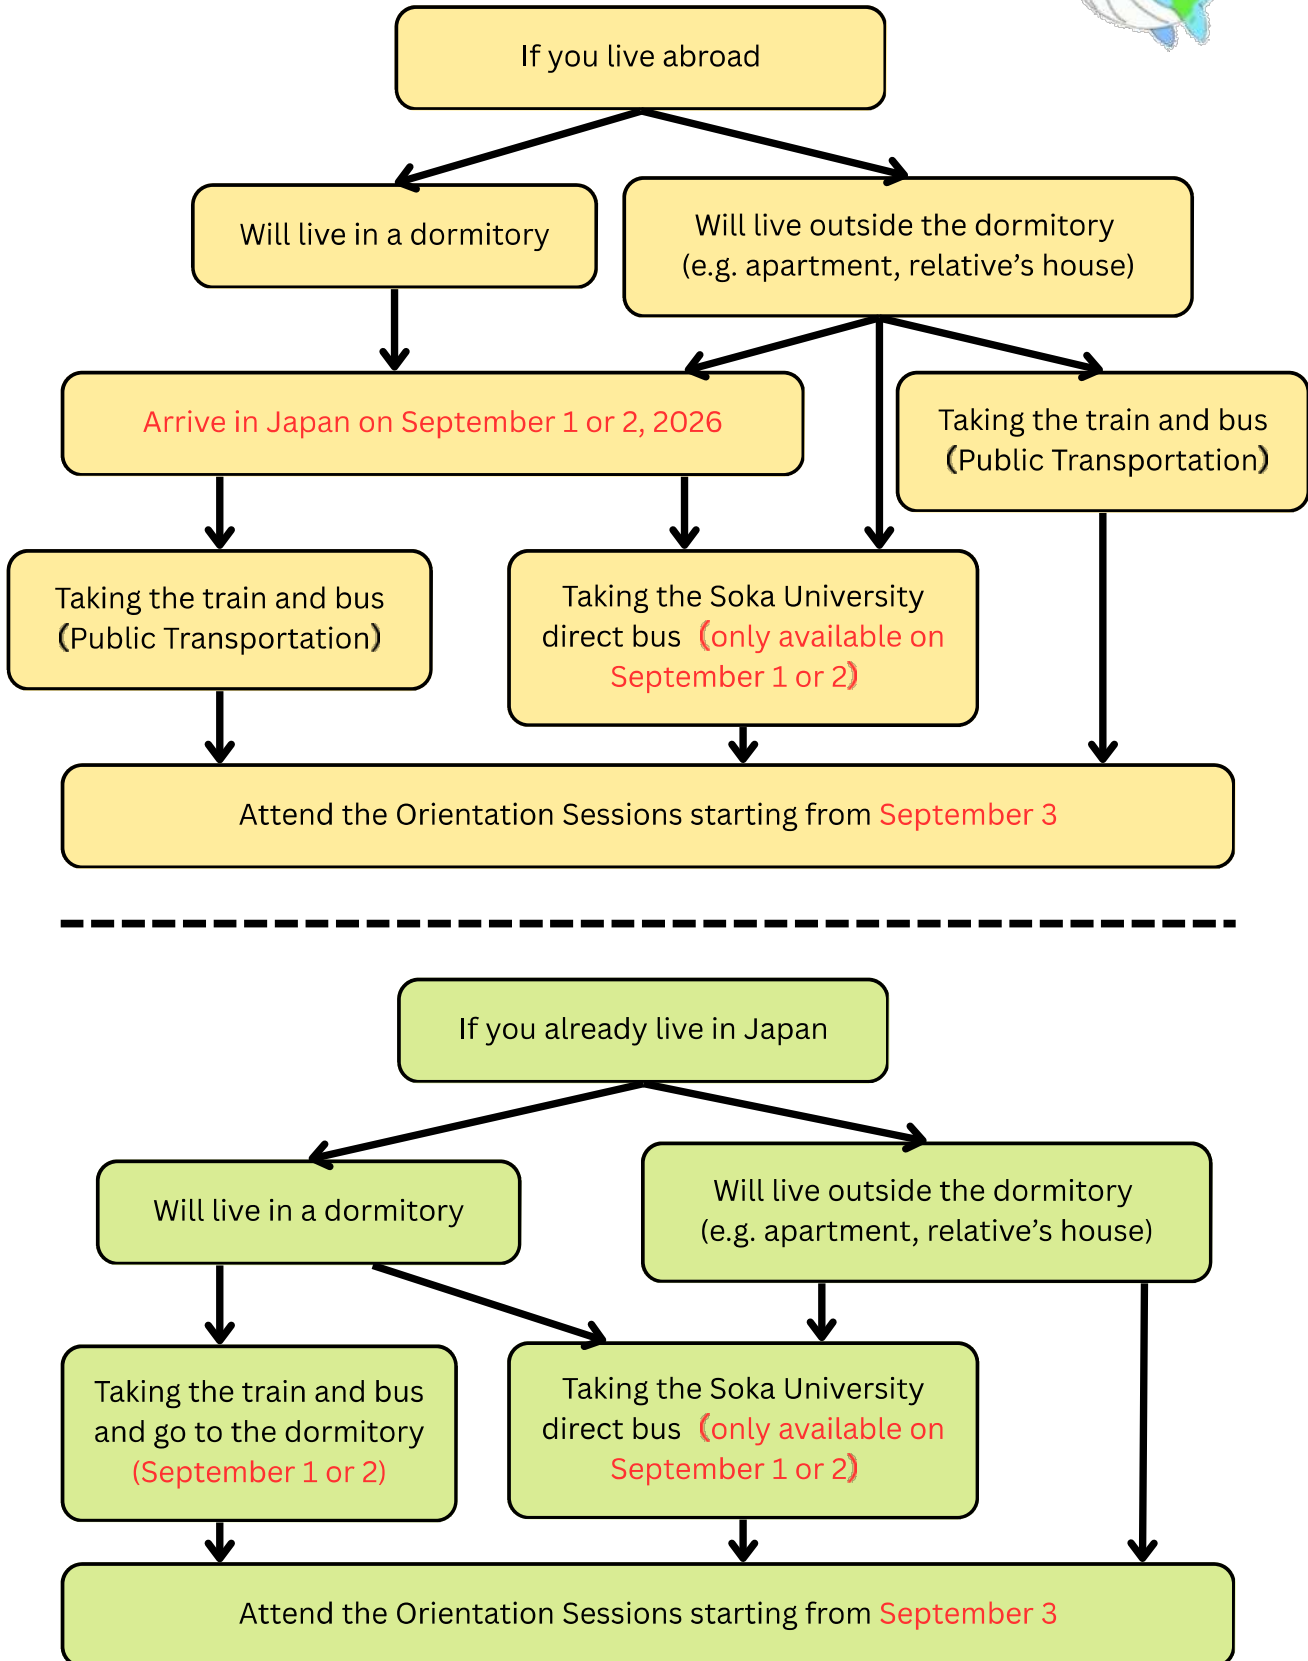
If you live abroad

Will live in a dormitory

Will live outside the dormitory (e.g. apartment, relative’s house)

Arrive in Japan on September 1 or 2, 2026

Taking the train and bus (Public Transportation)

Taking the train and bus (Public Transportation)

Taking the Soka University direct bus (only available on September 1 or 2)

Attend the Orientation Sessions starting from September 3

If you already live in Japan

Will live in a dormitory

Will live outside the dormitory (e.g. apartment, relative’s house)

Taking the train and bus and go to the dormitory (September 1 or 2)

Taking the Soka University direct bus (only available on September 1 or 2)

Attend the Orientation Sessions starting from September 3